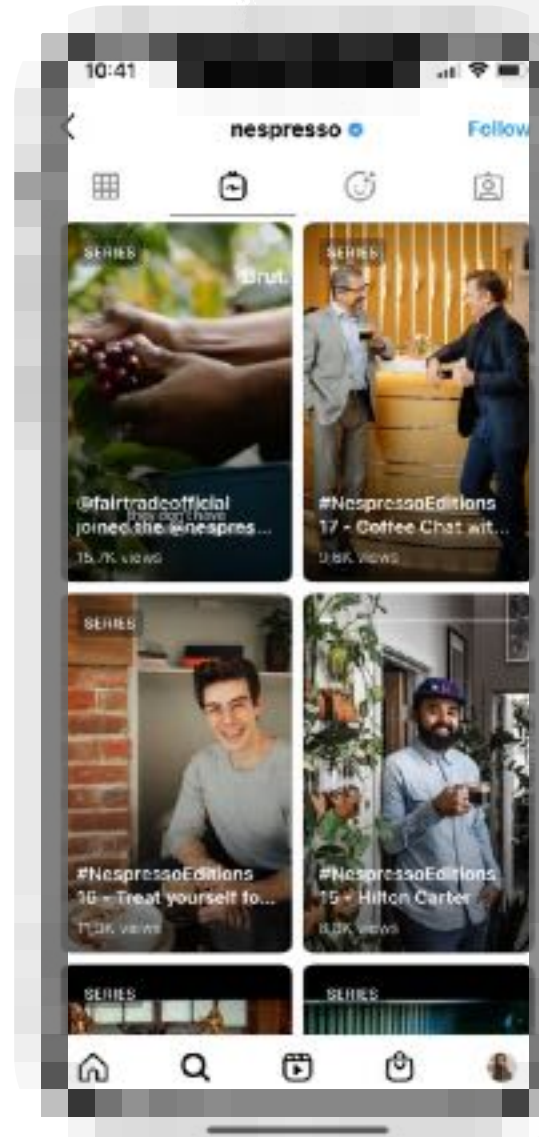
10:41

nespresso

Follow

SERIES

Brut.

@fairtradeofficial joined the @nespres...

15.7K views

SERIES

#NespressoEditions 17 - Coffee Chat wit...

9.8K views

SERIES

#NespressoEditions 16 - Treat yourself to...

11.3K views

SERIES

#NespressoEditions 15 - Hilton Carter

8.3K views

SERIES

SERIES